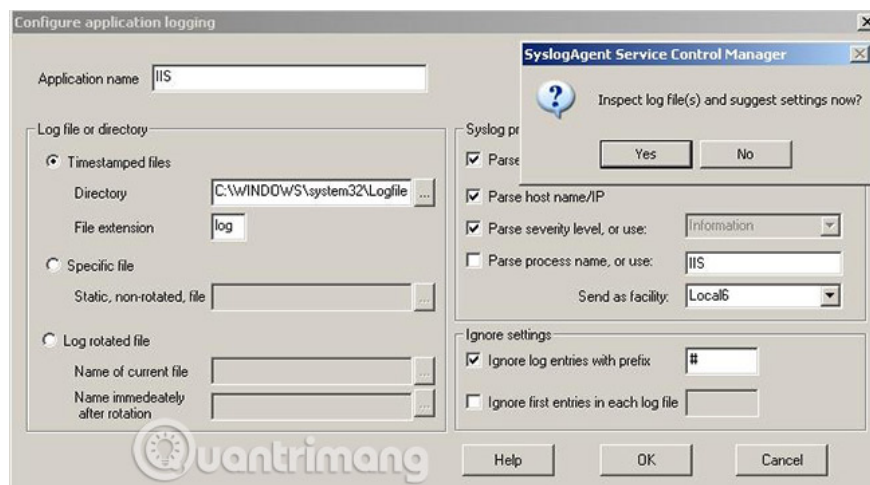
Configure application logging

Application name IIS

Log file or directory

Timestamped files

Directory C:\WINDOWS\system32\Logfile ...

File extension log

Specific file

Static, non-rotated, file ...

Log rotated file

Name of current file ...

Name immedeately after rotation ...

Syslog pr

Parse

Parse host name/IP

Parse severity level, or use: Information

Parse process name, or use: IIS

Send as facility: Local6

Ignore settings

Ignore log entries with prefix #

Ignore first entries in each log file

Help OK Cancel

SyslogAgent Service Control Manager

Inspect log file(s) and suggest settings now?

Yes No

uantrimang